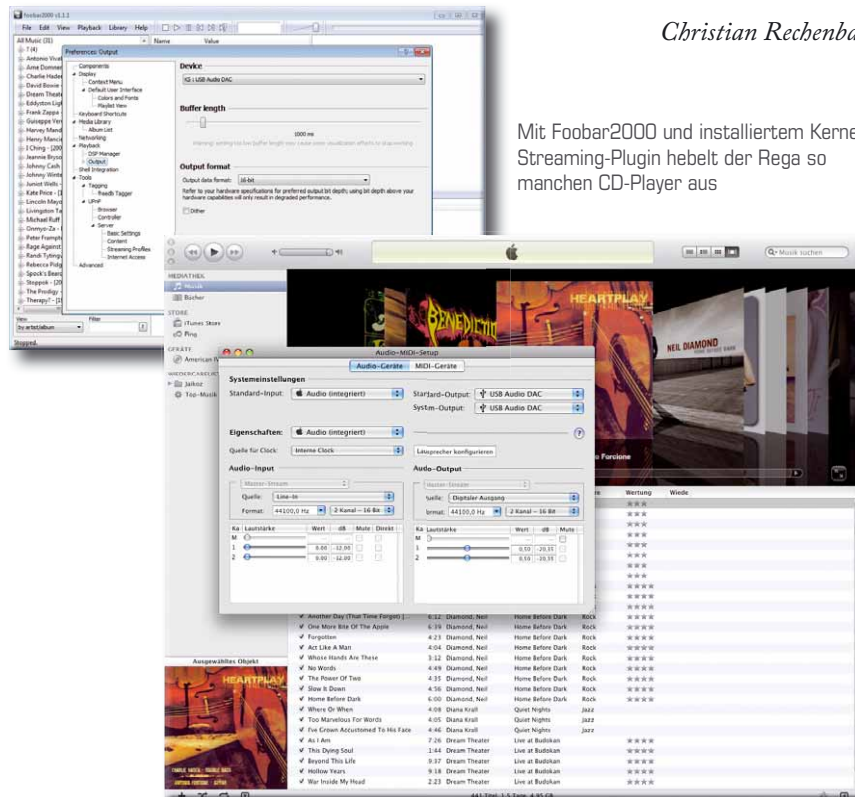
Christian Rechenba

Mit Foobar2000 und installiertem Kerne Streaming-Plugin hebelt der Rega so manchen CD-Player aus

foobar2000 v1.1.1
File Edit View Playback Library Help

All Music (31)
Name Value

Preferences: Output

Components
Display
Context Menu
Default User Interface
Colors and Fonts
Playlist View
Keyboard Shortcuts
Media Library
Album List
Networking
Playback
DSP Manager
Output
Shell Integration
Tools
Tagging
Freedb Tagger
UPnP
Browser
Controller
Server
Basic Settings
Content
Streaming Profiles
Internet Access
Advanced

Device
KS : USB Audio DAC

Buffer length
1000 ms

Output format
Output data format: 16-bit
Refer to your hardware specifications for preferred output bit depth; using bit depth above your hardware capabilities will only result in degraded performance.
Dither

Antonio Vival
Aime Donnow
Charlie Haden
David Bowie
Dream Theat
Eddyston Ligh
Frank Zappa
Guiseppe Ver
Harvey Mand
Henry Mancin
I Ching
Jeannie Bryso
Johnny Cash
Johnny Winte
Junior Wells
Kate Price
Lincoln Mayo
Livingston Ta
Michael Ruff
Omnyo-Za
Peter Frampt
Rage Against
Randi Tytingv
Rebecca Pidg
Spock's Beard
Stoppok
The Prodigy
Therapy?

View
by artist/album
Filter
Stopped.

MEDIATHEK
Musik
Bücher
STORE
iTunes Store
Ping
GERÄT
American
FREIGABEN
Jaikoz
Top-Musik

Q- Musik suchen

Audio-MIDI-Setup
Audio-Geräte MIDI-Geräte
Systemeinstellungen
Standard-Input: Audio (integriert)
Standard-Output: USB Audio DAC
System-Output: USB Audio DAC
Eigenschaften: Audio (integriert)
Quelle für Clock: Interne Clock
Lautsprecher konfigurieren
Audio-Input
Master-Stream
Quelle: Line-In
Format: 44100,0 Hz 2 Kanal - 16 Bit
Ka Lautstärke Wert dB Mute Direkt
M
1 0,00 -12,00
2 0,00 -12,00
Audio-Output
Master-Stream
Quelle: Digitaler Ausgang
Format: 44100,0 Hz 2 Kanal - 16 Bit
Ka Lautstärke Wert dB Mute
M
1 0,50 -20,35
2 0,50 -20,35

BENEDICTIO
HEARTPLAY
NEIL DIAMOND
o Forcione

Wertung Wiede

| Name | Zeit | Interpret | Album | Genre | Wertung |
|---|---|---|---|---|---|
| Another Day (That Time Forgot) | 6:12 | Diamond, Neil | Home Before Dark | Rock | ★★★★ |
| One More Bite Of The Apple | 6:39 | Diamond, Neil | Home Before Dark | Rock | ★★★★ |
| Forgotten | 4:23 | Diamond, Neil | Home Before Dark | Rock | ★★★★ |
| Act Like A Man | 4:04 | Diamond, Neil | Home Before Dark | Rock | ★★★★ |
| Whose Hands Are These | 3:12 | Diamond, Neil | Home Before Dark | Rock | ★★★★ |
| No Words | 4:49 | Diamond, Neil | Home Before Dark | Rock | ★★★★ |
| The Power Of Two | 4:35 | Diamond, Neil | Home Before Dark | Rock | ★★★★ |
| Slow It Down | 4:56 | Diamond, Neil | Home Before Dark | Rock | ★★★★ |
| Home Before Dark | 6:00 | Diamond, Neil | Home Before Dark | Rock | ★★★★ |
| Where Or When | 4:08 | Diana Krall | Quiet Nights | Jazz | |
| Too Marvelous For Words | 4:05 | Diana Krall | Quiet Nights | Jazz | |
| I've Grown Accustomed To His Face | 4:46 | Diana Krall | Quiet Nights | Jazz | |
| As I Am | 7:26 | Dream Theater | Live at Budokan | | ★★★★ |
| This Dying Soul | 1:44 | Dream Theater | Live at Budokan | | ★★★★ |
| Beyond This Life | 9:37 | Dream Theater | Live at Budokan | | ★★★★ |
| Hollow Years | 9:18 | Dream Theater | Live at Budokan | | ★★★★ |
| War Inside My Head | 2:23 | Dream Theater | Live at Budokan | | ★★★★ |

Ausgewähltes Objekt
HEARTPLAY

441 Titel, 1,5 Tage, 4,91 GB